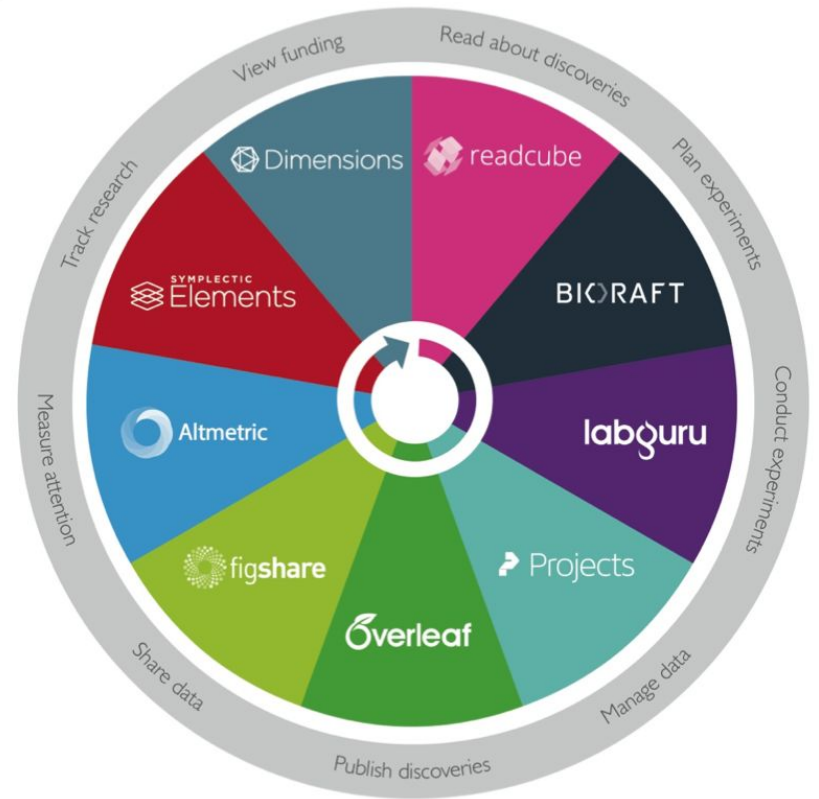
View funding
Read about discoveries
Plan experiments
Conduct experiments
Manage data
Publish discoveries
Share data
Measure attention
Track research

Dimensions
readcube
BIORAFT
labguru
Projects
Overleaf
figshare
Altmetric
SYMPLECTIC
Elements